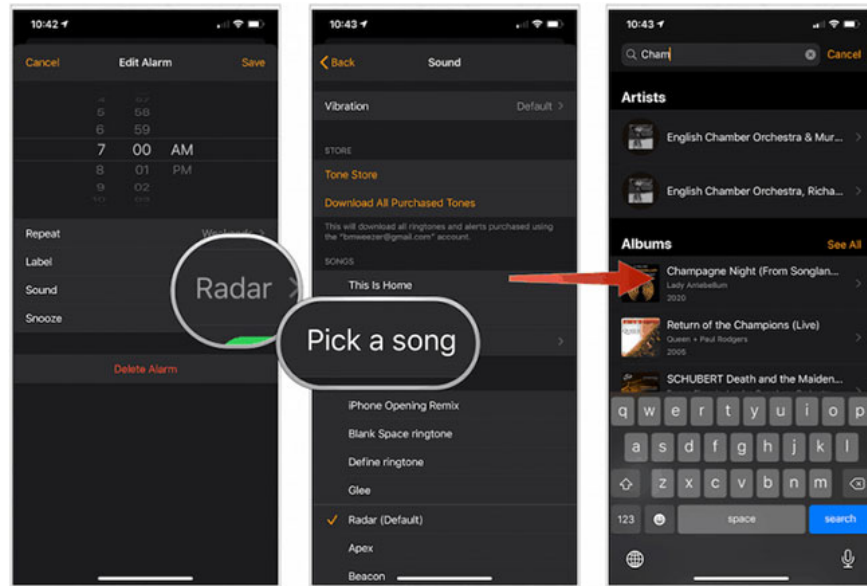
10:42

Cancel Edit Alarm Save

5 58
6 59
7 00 AM
8 01 PM
9 02

Repeat Weekends
Label
Sound
Snooze

Radar

Delete Alarm

10:43

Back Sound

Vibration Default

STORE

Tone Store

Download All Purchased Tones

This will download all ringtones and alerts purchased using the "bmweezer@gmail.com" account.

SONGS

This Is Home

Pick a song

iPhone Opening Remix
Blank Space ringtone
Define ringtone
Glee
Radar (Default)
Apex
Beacon

10:43

Cham Cancel

Artists

English Chamber Orchestra & Mur...
English Chamber Orchestra, Richa...

Albums See All

Champagne Night (From Songlan...
Lady Antebellum
2020

Return of the Champions (Live)
Queen + Paul Rodgers
2005

SCHUBERT Death and the Maiden...

q w e r t y u i o p
a s d f g h j k l
z x c v b n m
123 space search